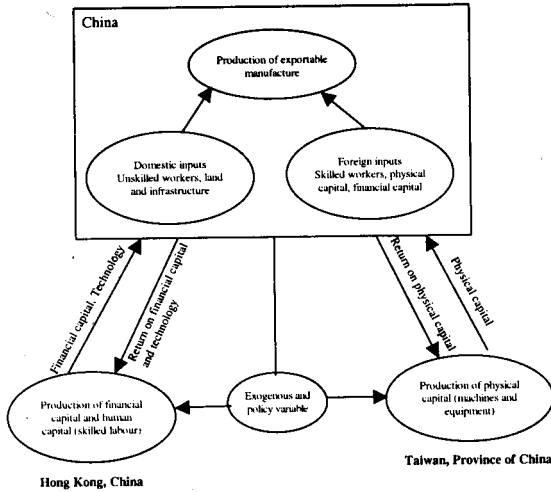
China

Production of exportable manufacture

Domestic inputs
Unskilled workers, land and infrastructure

Foreign inputs
Skilled workers, physical capital, financial capital

Financial capital, Technology

Return on financial capital and technology

Return on physical capital

Physical capital

Production of financial capital and human capital (skilled labour)

Exogenous and policy variable

Production of physical capital (machines and equipment)

Hong Kong, China

Taiwan, Province of China